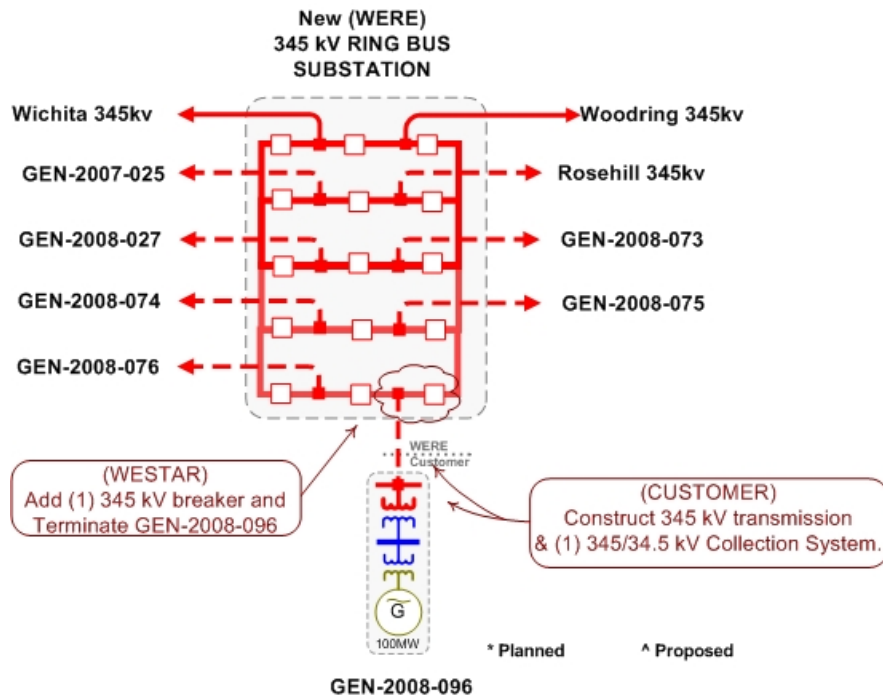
New (WERE)
345 kV RING BUS
SUBSTATION

Wichita 345kv

Woodring 345kv

GEN-2007-025

Rosehill 345kv

GEN-2008-027

GEN-2008-073

GEN-2008-074

GEN-2008-075

GEN-2008-076

WERE
Customer

(WESTAR)
Add (1) 345 kV breaker and Terminate GEN-2008-096

(CUSTOMER)
Construct 345 kV transmission & (1) 345/34.5 kV Collection System.

G

100MW

* Planned

^ Proposed

GEN-2008-096